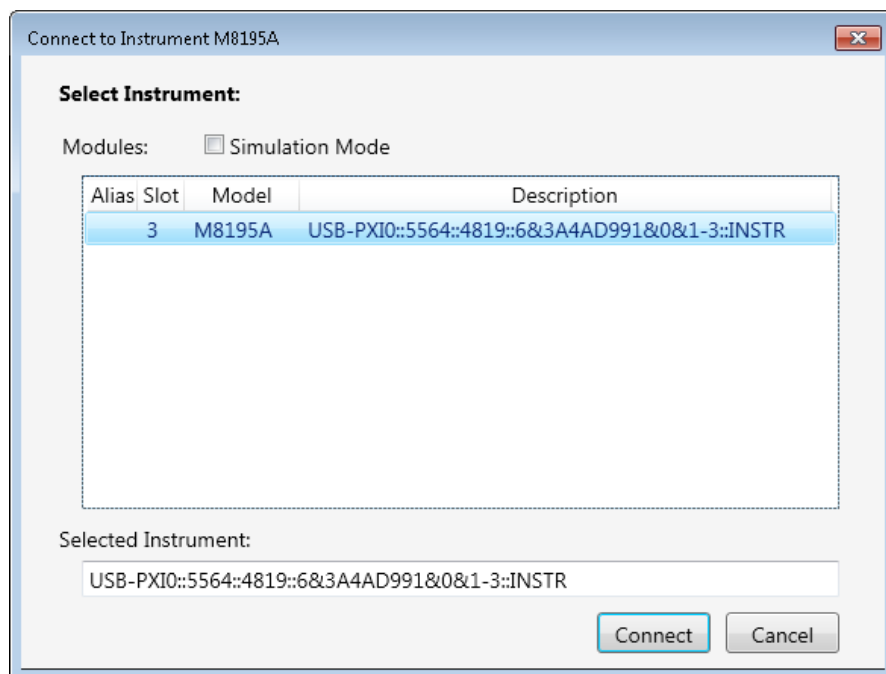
Connect to Instrument M8195A

Select Instrument:

Modules: Simulation Mode

| Alias | Slot | Model | Description |
|---|---|---|---|
| | 3 | M8195A | USB-PXI0::5564::4819::6&3A4AD991&0&1-3::INSTR |

Selected Instrument:

USB-PXI0::5564::4819::6&3A4AD991&0&1-3::INSTR

Connect Cancel